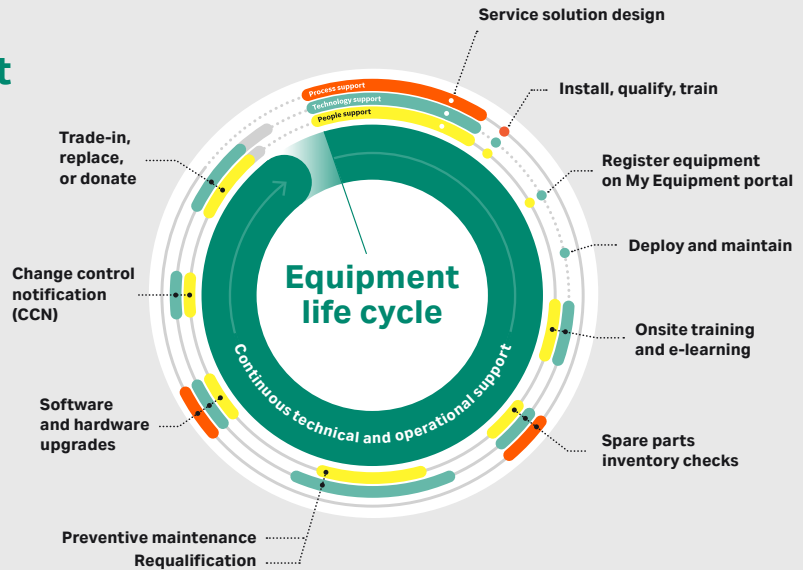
t

Service solution design

Process support
Technology support
People support

Install, qualify, train

Trade-in, replace, or donate

Register equipment on My Equipment portal

Deploy and maintain

Equipment life cycle

Change control notification (CCN)

Onsite training and e-learning

Continuous technical and operational support

Software and hardware upgrades

Spare parts inventory checks

Preventive maintenance
Requalification